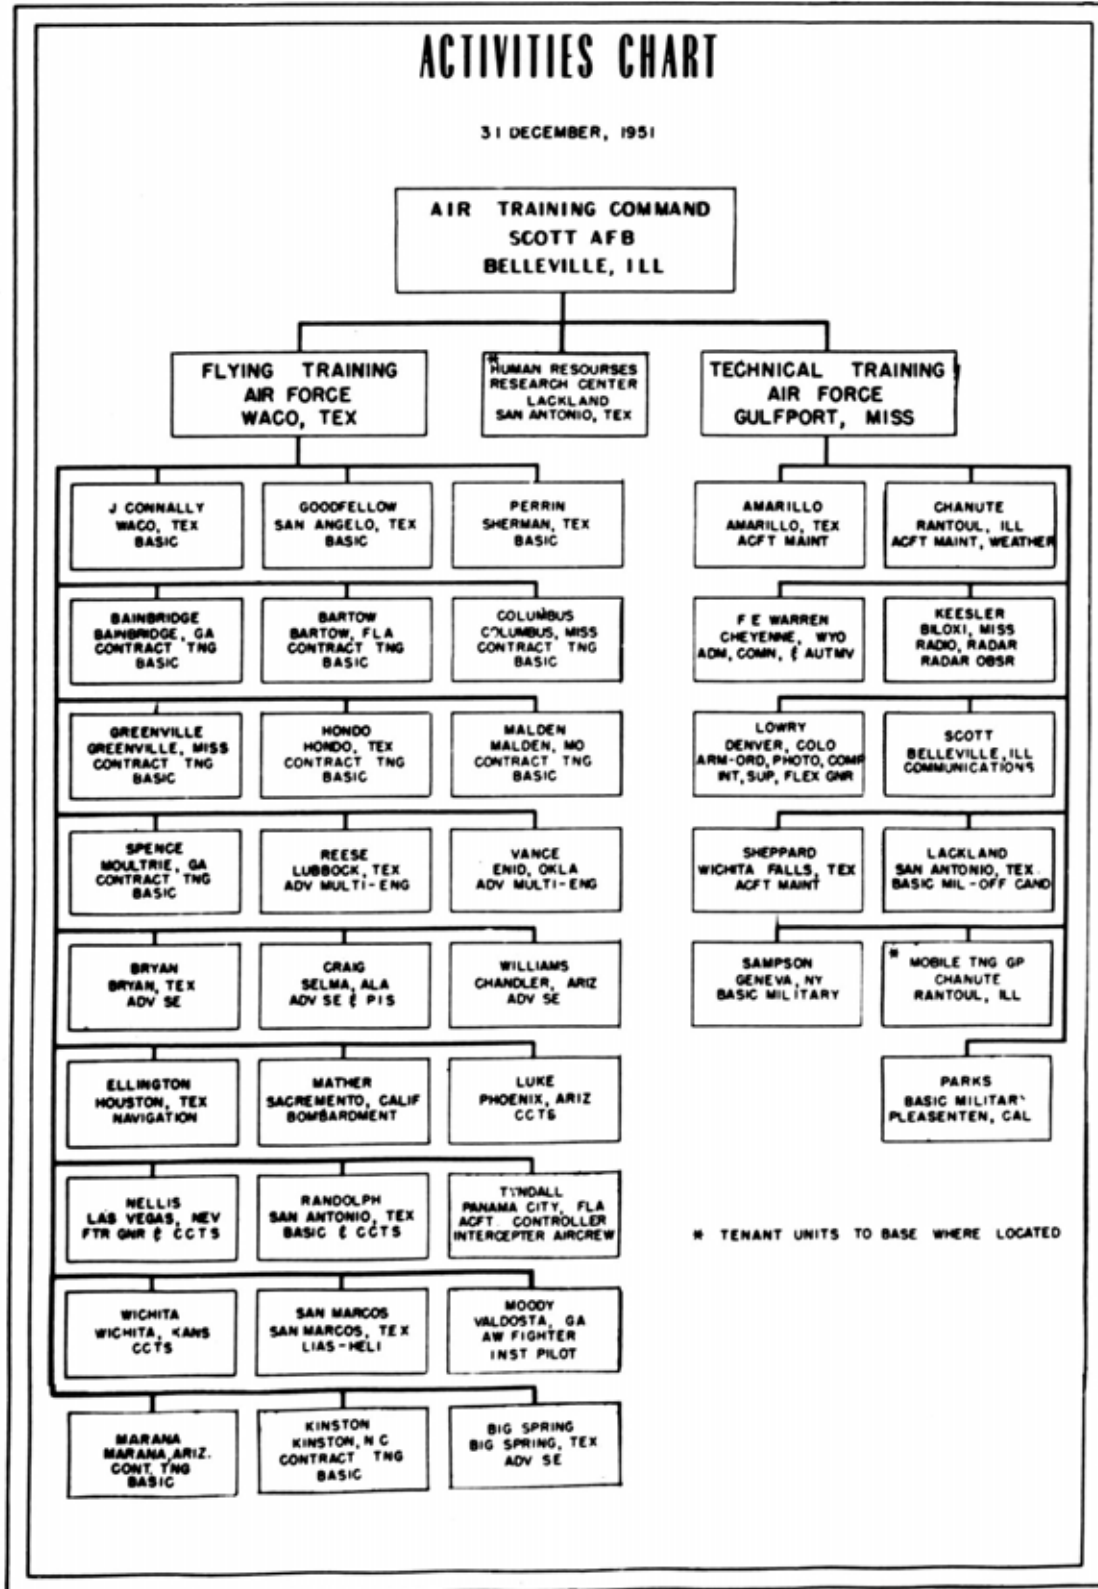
ACTIVITIES CHART

31 DECEMBER, 1951

AIR TRAINING COMMAND
SCOTT AFB
BELLEVILLE, ILL

FLYING TRAINING
AIR FORCE
WACO, TEX

* HUMAN RESOURSES
RESEARCH CENTER
LACKLAND
SAN ANTONIO, TEX

TECHNICAL TRAINING
AIR FORCE
GULFPORT, MISS

J CONNALLY
WACO, TEX
BASIC

GOODFELLOW
SAN ANGELO, TEX
BASIC

PERRIN
SHERMAN, TEX
BASIC

BAINBRIDGE
BAINBRIDGE, GA
CONTRACT TNG
BASIC

BARTOW
BARTOW, FLA
CONTRACT TNG
BASIC

COLUMBUS
COLUMBUS, MISS
CONTRACT TNG
BASIC

GREENVILLE
GREENVILLE, MISS
CONTRACT TNG
BASIC

HONDO
HONDO, TEX
CONTRACT TNG
BASIC

MALDEN
MALDEN, MO
CONTRACT TNG
BASIC

SPENCE
MOULTRIE, GA
CONTRACT TNG
BASIC

REESE
LUBBOCK, TEX
ADV MULTI-ENG

VANCE
ENID, OKLA
ADV MULTI-ENG

BRYAN
BRYAN, TEX
ADV SE

CRAIG
SELMA, ALA
ADV SE & PIS

WILLIAMS
CHANDLER, ARIZ
ADV SE

ELLINGTON
HOUSTON, TEX
NAVIGATION

MATHER
SACREMENTO, CALIF
BOMBARDMENT

LUKE
PHOENIX, ARIZ
CCTS

NELLIS
LAS VEGAS, NEV
FTR GNR & CCTS

RANDOLPH
SAN ANTONIO, TEX
BASIC & CCTS

TYNDALL
PANAMA CITY, FLA
ACFT CONTROLLER
INTERCEPTER AIRCREW

WICHITA
WICHITA, KANS
CCTS

SAN MARCOS
SAN MARCOS, TEX
LIAS-HELI

MOODY
VALDOSTA, GA
AW FIGHTER
INST PILOT

MARANA
MARANA, ARIZ.
CONT. TNG
BASIC

KINSTON
KINSTON, N C
CONTRACT TNG
BASIC

BIG SPRING
BIG SPRING, TEX
ADV SE

AMARILLO
AMARILLO, TEX
ACFT MAINT

CHANUTE
RANTOUL, ILL
ACFT MAINT, WEATHER

F E WARREN
CHEYENNE, WYO
ADM, COMM, & AUTMV

KEESLER
BILOXI, MISS
RADIO, RADAR
RADAR OBSR

LOWRY
DENVER, COLO
ARM-ORD, PHOTO, COMP
INT, SUP, FLEX GNR

SCOTT
BELLEVILLE, ILL
COMMUNICATIONS

SHEPPARD
WICHITA FALLS, TEX
ACFT MAINT

LACKLAND
SAN ANTONIO, TEX
BASIC MIL-OFF CAND

SAMPSON
GENEVA, NY
BASIC MILITARY

* MOBILE TNG GP
CHANUTE
RANTOUL, ILL

PARKS
BASIC MILITARY
PLEASENTEN, CAL

* TENANT UNITS TO BASE WHERE LOCATED